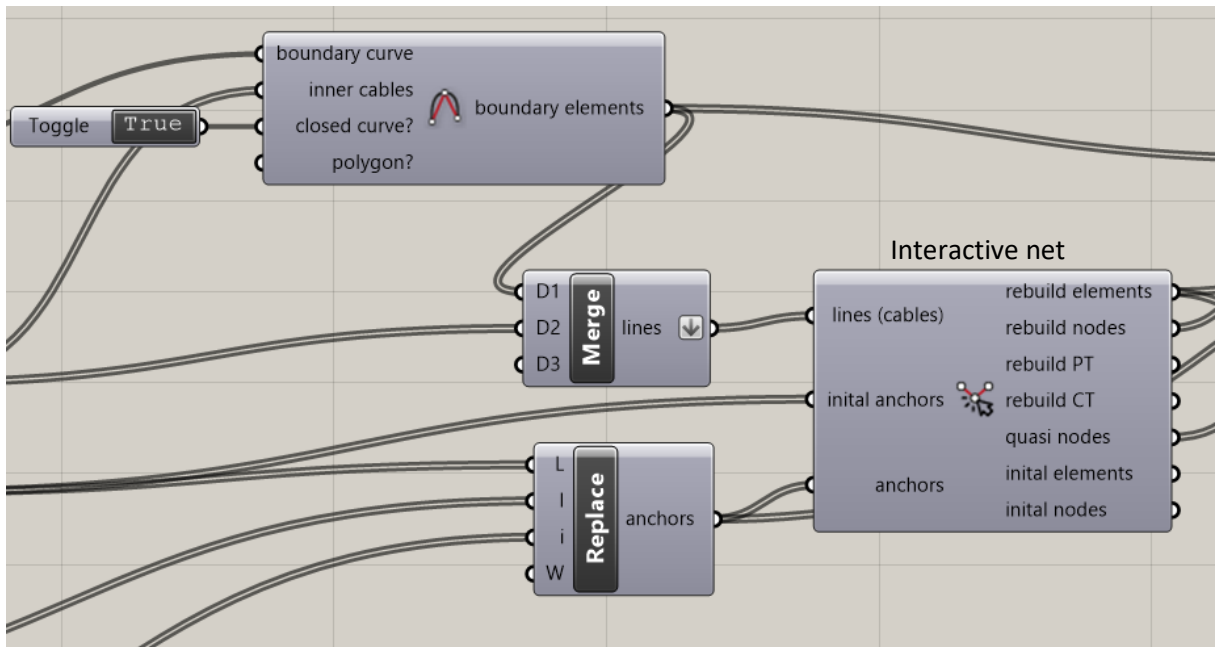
Toggle True

boundary curve
inner cables
closed curve?
polygon?
boundary elements

Interactive net

D1
D2
D3
Merge
lines

lines (cables)
inital anchors
anchors
rebuild elements
rebuild nodes
rebuild PT
rebuild CT
quasi nodes
inital elements
inital nodes

L
I
i
W
Replace
anchors